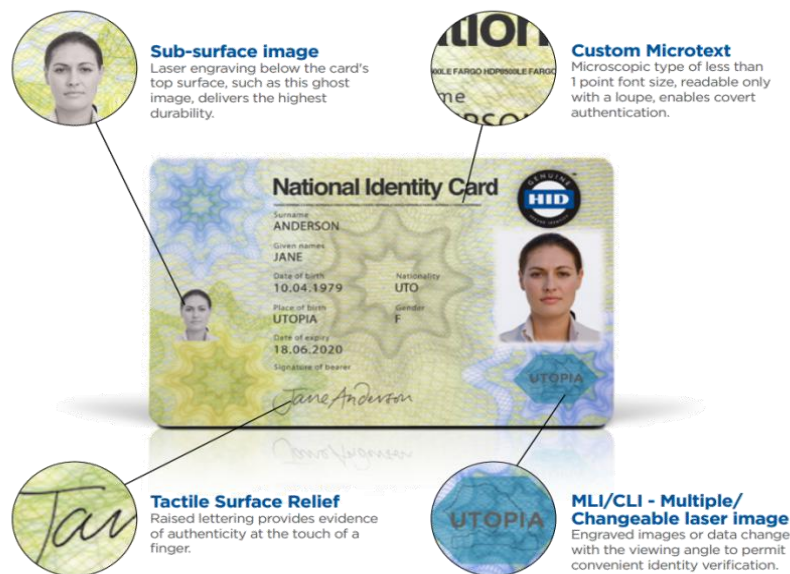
Sub-surface image
Laser engraving below the card's top surface, such as this ghost image, delivers the highest durability.

ation
XXLE FARGO HDP8500LE FARGO
me

Custom Microtext
Microscopic type of less than 1 point font size, readable only with a loupe, enables covert authentication.

National Identity Card

GENUINE
HID

Surname
ANDERSON
Given names
JANE
Date of birth
10.04.1979
Nationality
UTO
Place of birth
UTOPIA
Gender
F
Date of expiry
18.06.2020
Signature of bearer
Jane Anderson

UTOPIA

Ta

Tactile Surface Relief
Raised lettering provides evidence of authenticity at the touch of a finger.

UTOPIA

MLI/CLI - Multiple/ Changeable laser image
Engraved images or data change with the viewing angle to permit convenient identity verification.